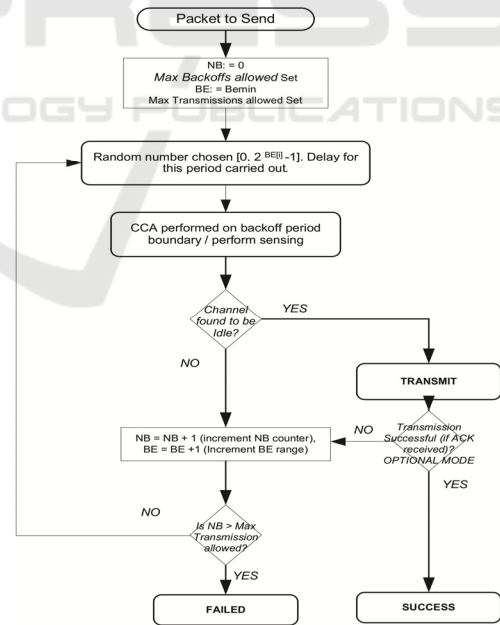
Packet to Send

NB: = 0
Max Backoffs allowed Set
BE: = Bemin
Max Transmissions allowed Set

OGY PUBLICATIONS

Random number chosen [0, 2 $^{BE[i]}$-1]. Delay for this period carried out.

CCA performed on backoff period boundary / perform sensing

Channel found to be Idle?

YES

NO

TRANSMIT

NO

Transmission Successful (if ACK received)? OPTIONAL MODE

NB = NB + 1 (increment NB counter), BE = BE +1 (Increment BE range)

YES

NO

Is NB > Max Transmission allowed?

YES

FAILED

SUCCESS